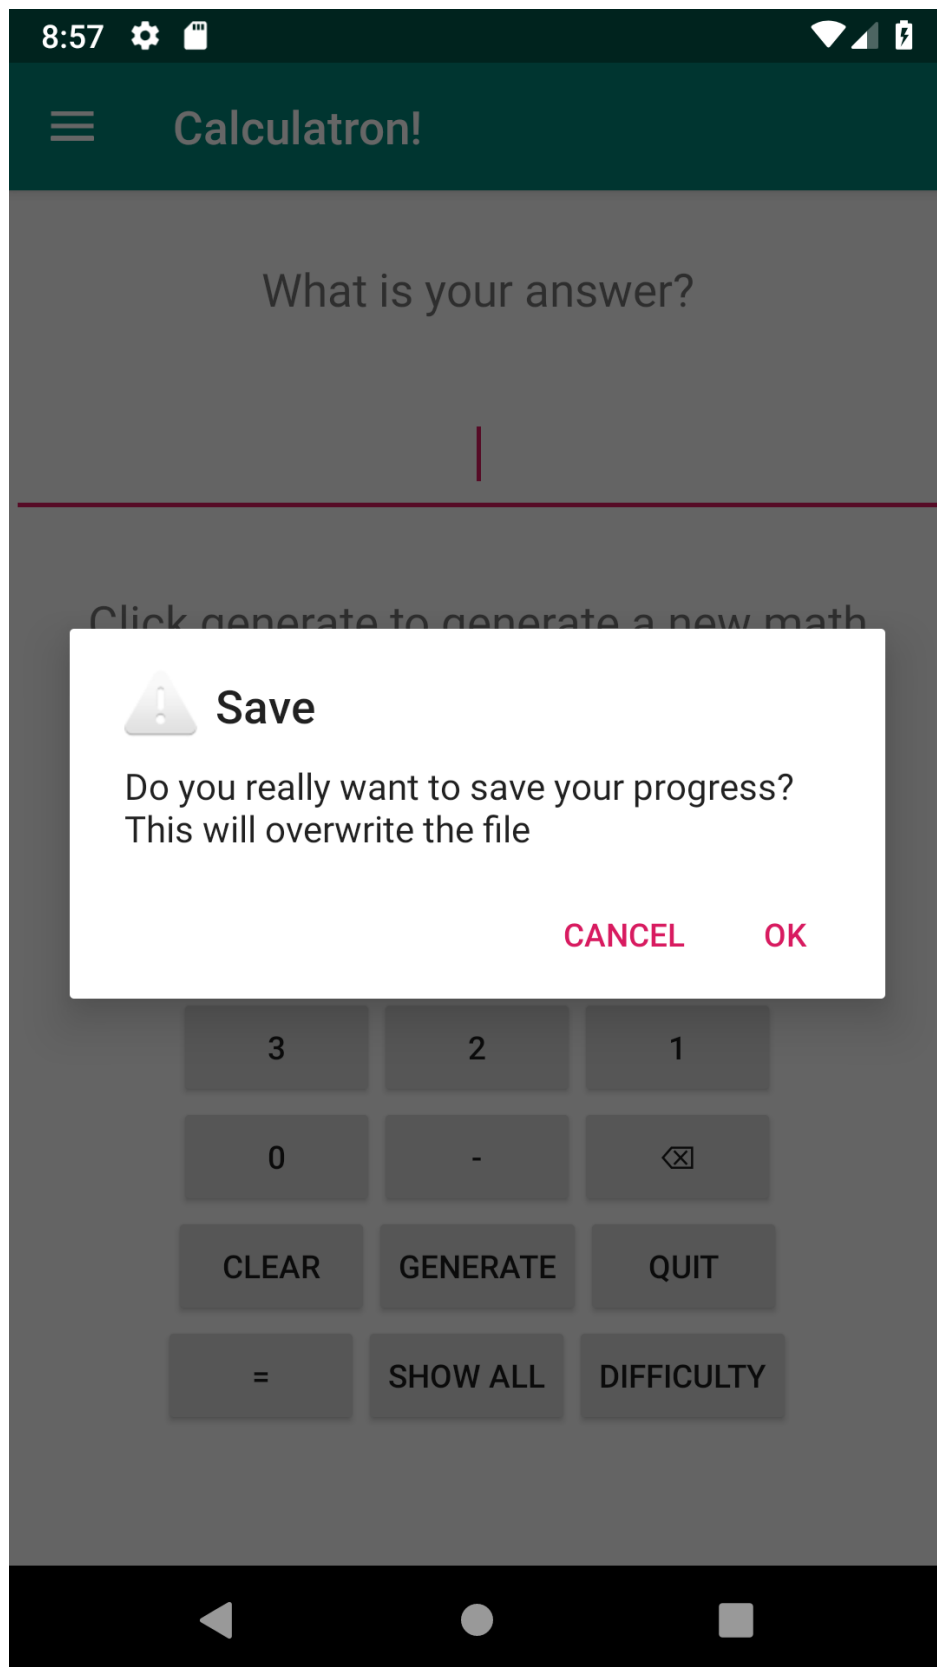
8:57

Calculatron!

What is your answer?

Click generate to generate a new math

Save

Do you really want to save your progress? This will overwrite the file

CANCEL OK

3 2 1

0 - ⌫

CLEAR GENERATE QUIT

= SHOW ALL DIFFICULTY